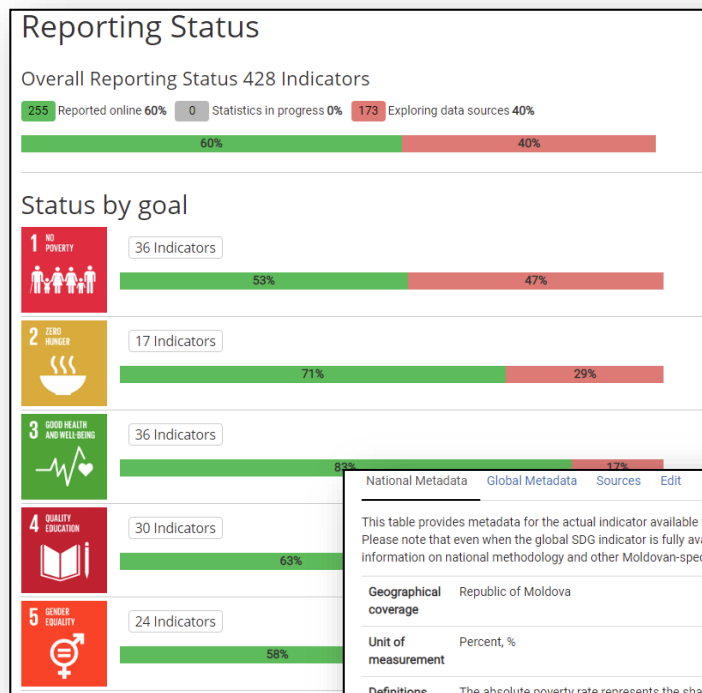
Reporting Status

Overall Reporting Status 428 Indicators

255 Reported online 60% 0 Statistics in progress 0% 173 Exploring data sources 40%

60% 40%

Status by goal

1 NO POVERTY

36 Indicators

53% 47%

2 ZERO HUNGER

17 Indicators

71% 29%

3 GOOD HEALTH AND WELL-BEING

36 Indicators

83% 17%

4 QUALITY EDUCATION

30 Indicators

63%

5 GENDER EQUALITY

24 Indicators

58%

National Metadata Global Metadata Sources Edit

This table provides metadata for the actual indicator available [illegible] Please note that even when the global SDG indicator is fully ava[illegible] information on national methodology and other Moldovan-spec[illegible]

| Geographical coverage | Republic of Moldova |
|---|---|
| Unit of measurement | Percent, % |
| Definitions | The absolute poverty rate represents the sha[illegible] |